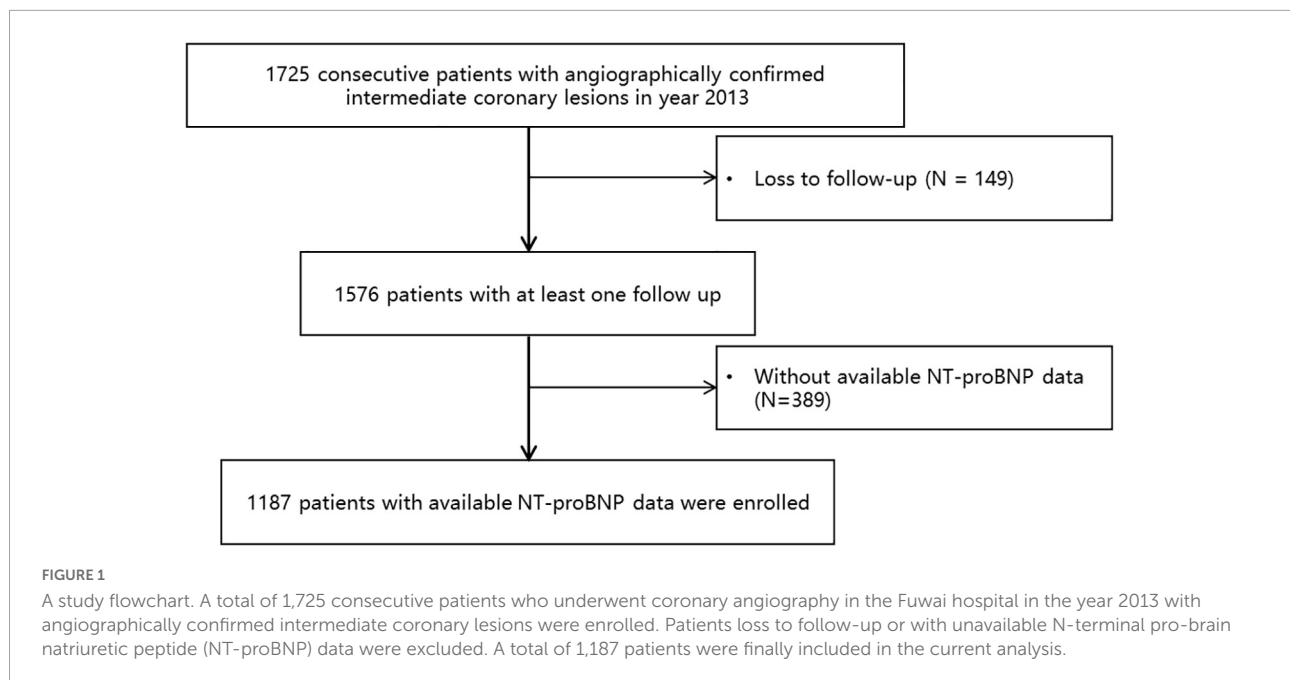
1725 consecutive patients with angiographically confirmed intermediate coronary lesions in year 2013

• Loss to follow-up (N = 149)

1576 patients with at least one follow up

• Without available NT-proBNP data (N=389)

1187 patients with available NT-proBNP data were enrolled

FIGURE 1

A study flowchart. A total of 1,725 consecutive patients who underwent coronary angiography in the Fuwai hospital in the year 2013 with angiographically confirmed intermediate coronary lesions were enrolled. Patients loss to follow-up or with unavailable N-terminal pro-brain natriuretic peptide (NT-proBNP) data were excluded. A total of 1,187 patients were finally included in the current analysis.